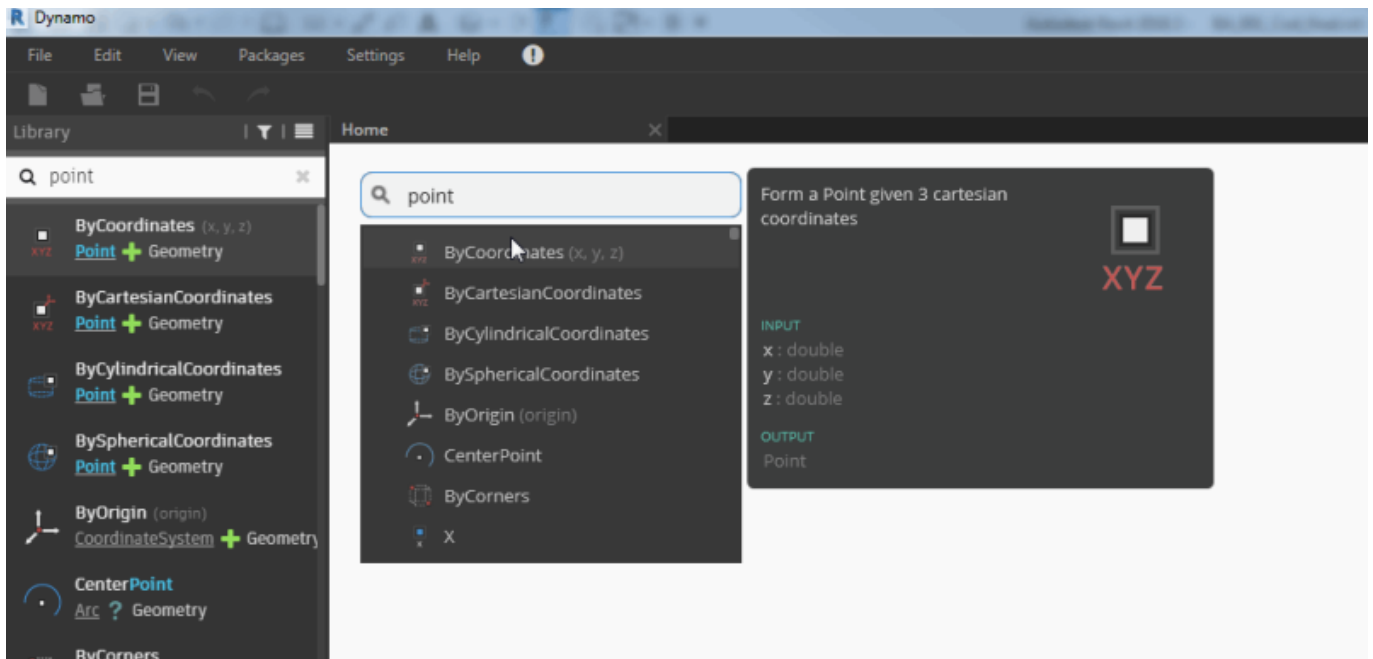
R Dynamo

File Edit View Packages Settings Help

Library

Home

point

ByCoordinates (x, y, z)
Point Geometry

ByCartesianCoordinates
Point Geometry

ByCylindricalCoordinates
Point Geometry

BySphericalCoordinates
Point Geometry

ByOrigin (origin)
CoordinateSystem Geometry

CenterPoint
Arc ? Geometry

ByCorners

point

ByCoordinates (x, y, z)
ByCartesianCoordinates
ByCylindricalCoordinates
BySphericalCoordinates
ByOrigin (origin)
CenterPoint
ByCorners
X

Form a Point given 3 cartesian coordinates

XYZ

INPUT
x : double
y : double
z : double

OUTPUT
Point